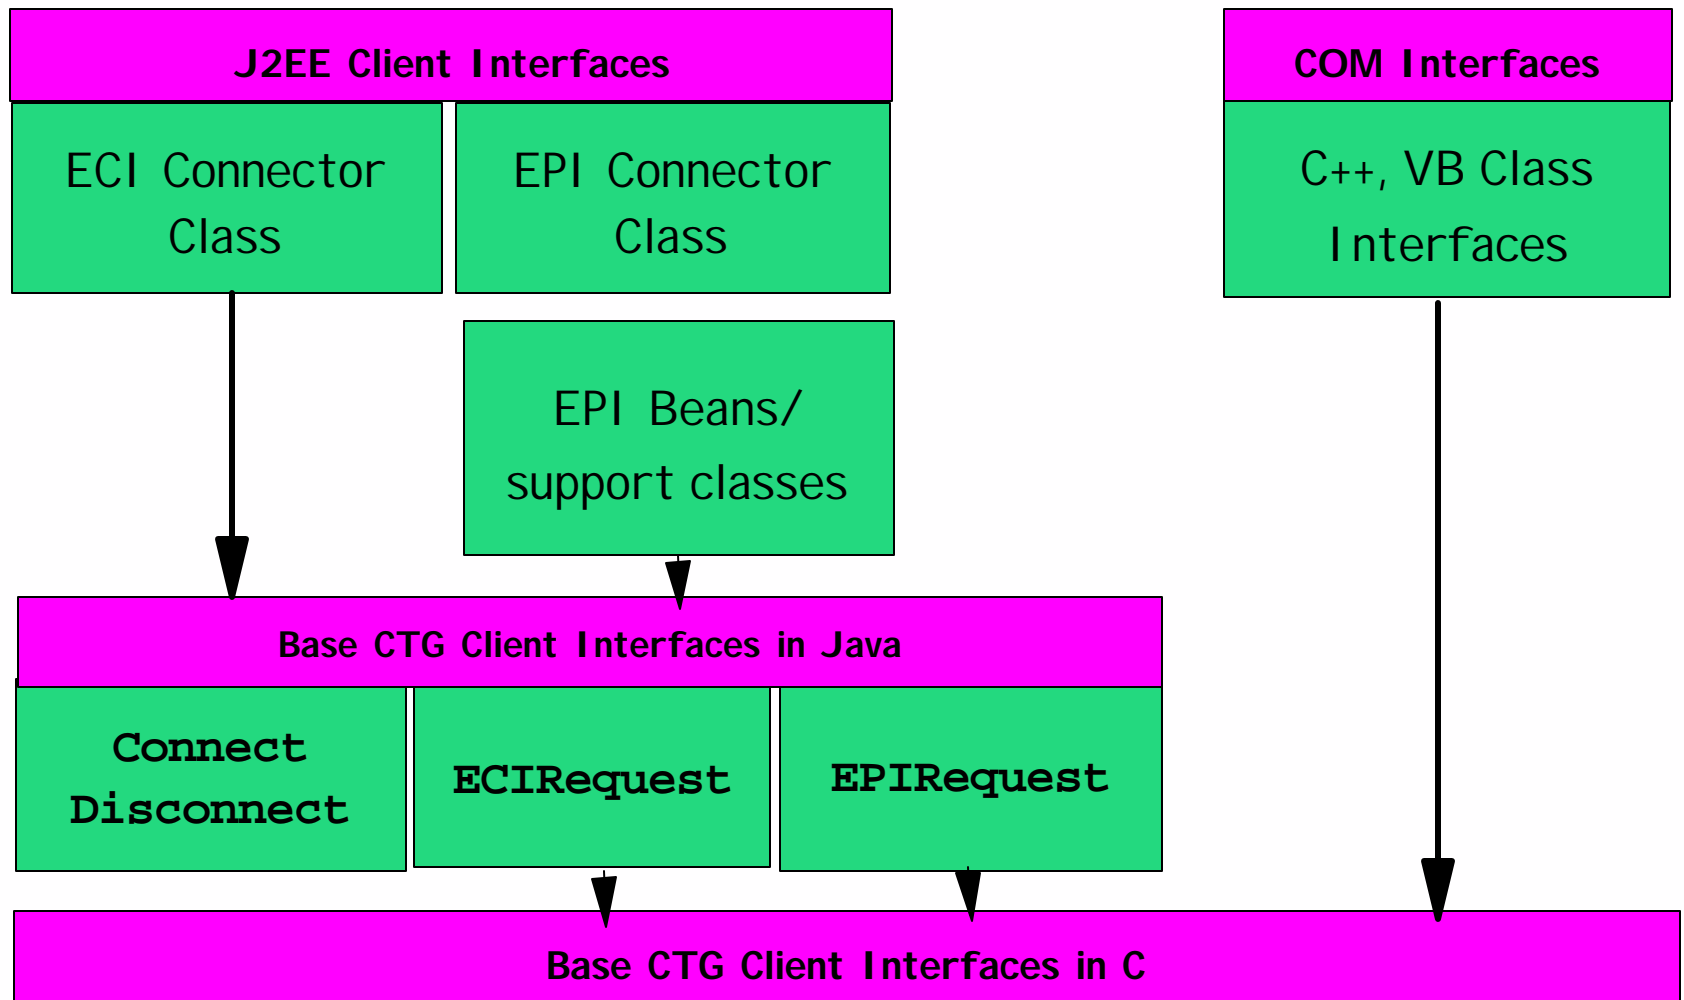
J2EE Client Interfaces

ECI Connector Class

EPI Connector Class

COM Interfaces

C++, VB Class Interfaces

EPI Beans/ support classes

Base CTG Client Interfaces in Java

Connect Disconnect

ECIRequest

EPIRequest

Base CTG Client Interfaces in C